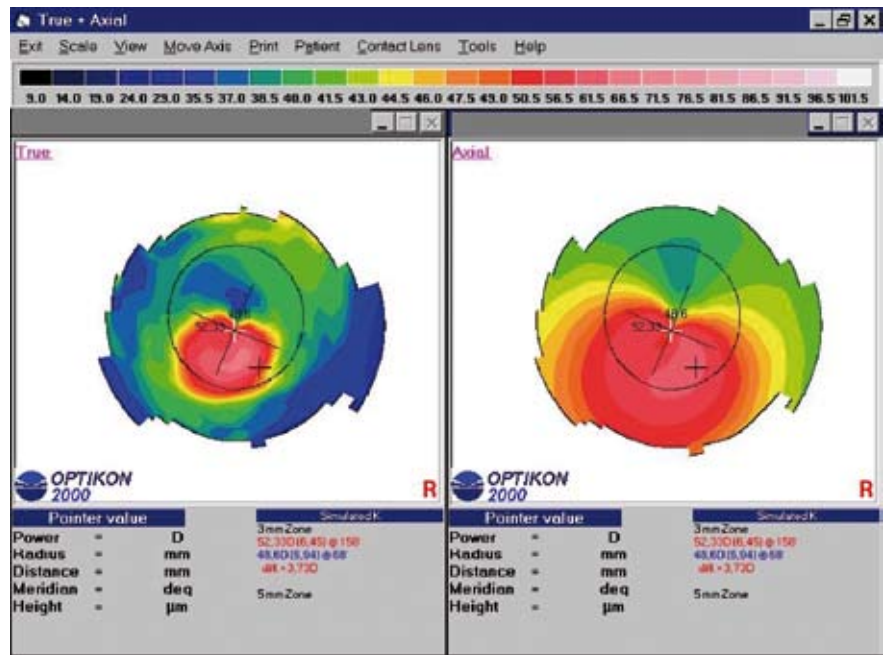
True + Axial

Exit Scale View Move Axis Print Patient Contact Lens Tools Help

9.0 14.0 19.0 24.0 29.0 35.5 37.0 38.5 40.0 41.5 43.0 44.5 46.0 47.5 49.0 50.5 56.5 61.5 66.5 71.5 76.5 81.5 86.5 91.5 96.5 101.5

True

52.33 48.6

OPTIKON 2000

R

Pointer value

| | | |
|---|---|---|
| Power | = | D |
| Radius | = | mm |
| Distance | = | mm |
| Meridian | = | deg |
| Height | = | µm |

Simulated K

3mm Zone
52,33D(6,45)@158
48,6D(5,94)@68
dK=3,73D

5mm Zone

Axial

52.33 48.6

OPTIKON 2000

R

Pointer value

| | | |
|---|---|---|
| Power | = | D |
| Radius | = | mm |
| Distance | = | mm |
| Meridian | = | deg |
| Height | = | µm |

Simulated K

3mm Zone
52,33D(6,45)@158
48,6D(5,94)@68
dK=3,73D

5mm Zone